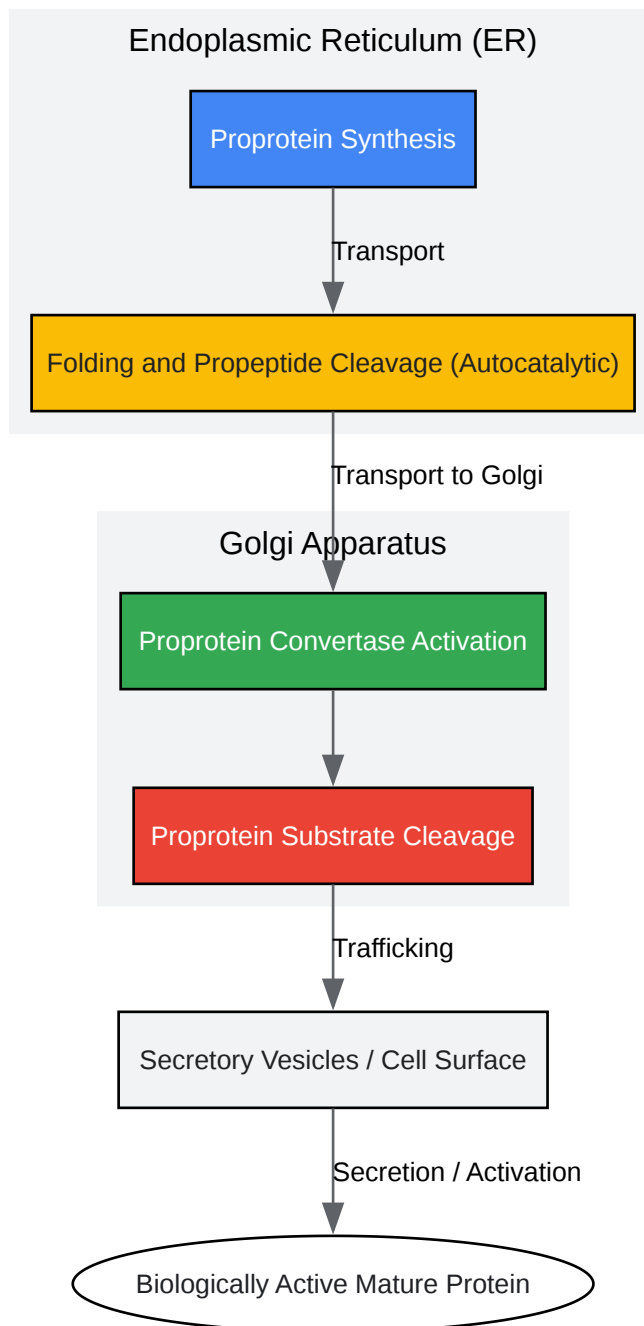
Endoplasmic Reticulum (ER)

Proprotein Synthesis

Transport

Folding and Propeptide Cleavage (Autocatalytic)

Transport to Golgi

Golgi Apparatus

Proprotein Convertase Activation

Proprotein Substrate Cleavage

Trafficking

Secretory Vesicles / Cell Surface

Secretion / Activation

Biologically Active Mature Protein